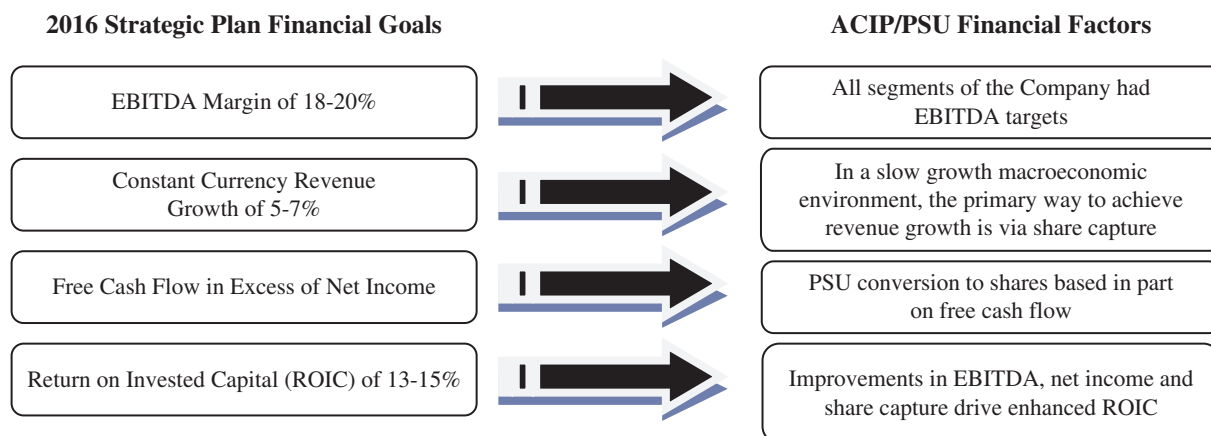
2016 Strategic Plan Financial Goals

ACIP/PSU Financial Factors

EBITDA Margin of 18-20%

All segments of the Company had EBITDA targets

Constant Currency Revenue Growth of 5-7%

In a slow growth macroeconomic environment, the primary way to achieve revenue growth is via share capture

Free Cash Flow in Excess of Net Income

PSU conversion to shares based in part on free cash flow

Return on Invested Capital (ROIC) of 13-15%

Improvements in EBITDA, net income and share capture drive enhanced ROIC